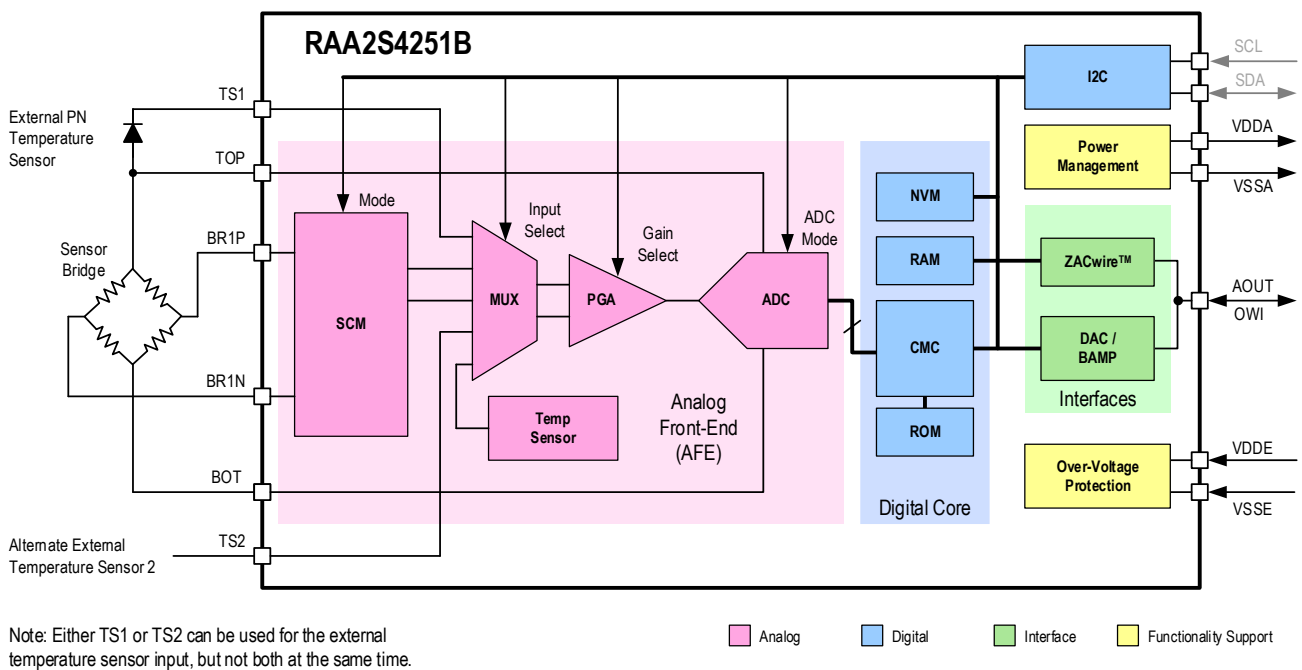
RAA2S4251B

External PN Temperature Sensor

TS1

TOP

Sensor Bridge

BR1P

BR1N

BOT

Alternate External Temperature Sensor 2

TS2

Mode

SCM

Input Select

MUX

Gain Select

PGA

ADC Mode

ADC

Temp Sensor

Analog Front-End (AFE)

NVM

RAM

CMC

ROM

Digital Core

I2C

SCL

SDA

Power Management

VDDA

VSSA

ZACwire™

DAC / BAMP

AOUT

OWI

Interfaces

Over-Voltage Protection

VDDE

VSSE

Note: Either TS1 or TS2 can be used for the external temperature sensor input, but not both at the same time.

Analog

Digital

Interface

Functionality Support